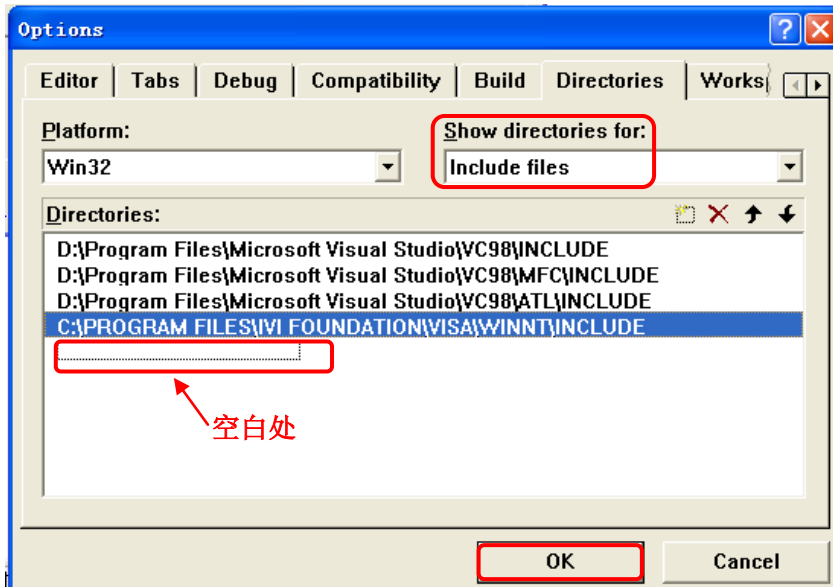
Options

Editor | Tabs | Debug | Compatibility | Build | Directories | Works

Platform:
Win32

Show directories for:
Include files

Directories:

D:\Program Files\Microsoft Visual Studio\VC98\INCLUDE
D:\Program Files\Microsoft Visual Studio\VC98\MFC\INCLUDE
D:\Program Files\Microsoft Visual Studio\VC98\ATL\INCLUDE
C:\PROGRAM FILES\IVI FOUNDATION\VISA\WINNT\INCLUDE

空白处

OK
Cancel